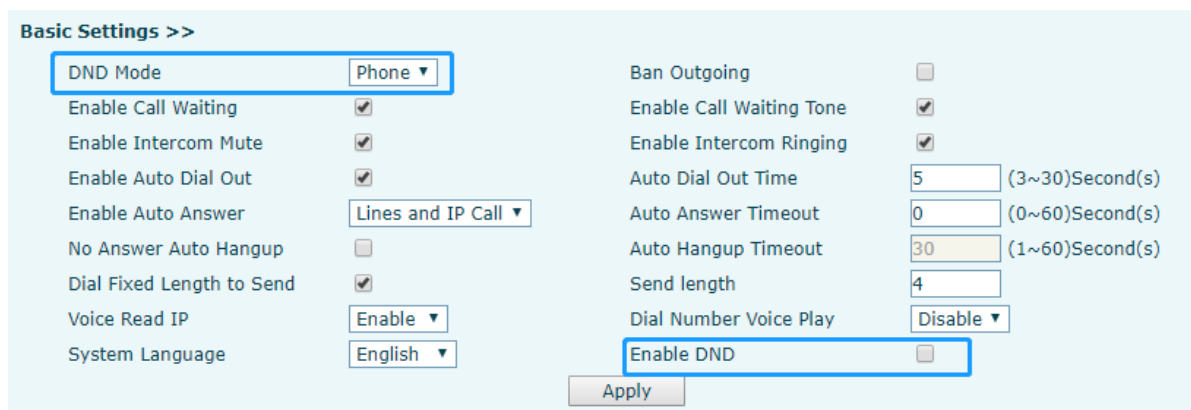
Basic Settings >>

| | | | | |
|---|---|---|---|---|
| DND Mode | Phone ▼ | Ban Outgoing | | |
| Enable Call Waiting | | Enable Call Waiting Tone | | |
| Enable Intercom Mute | | Enable Intercom Ringing | | |
| Enable Auto Dial Out | | Auto Dial Out Time | 5 | (3~30)Second(s) |
| Enable Auto Answer | Lines and IP Call ▼ | Auto Answer Timeout | 0 | (0~60)Second(s) |
| No Answer Auto Hangup | | Auto Hangup Timeout | 30 | (1~60)Second(s) |
| Dial Fixed Length to Send | | Send length | 4 | |
| Voice Read IP | Enable ▼ | Dial Number Voice Play | Disable ▼ | |
| System Language | English ▼ | Enable DND | | |

Apply